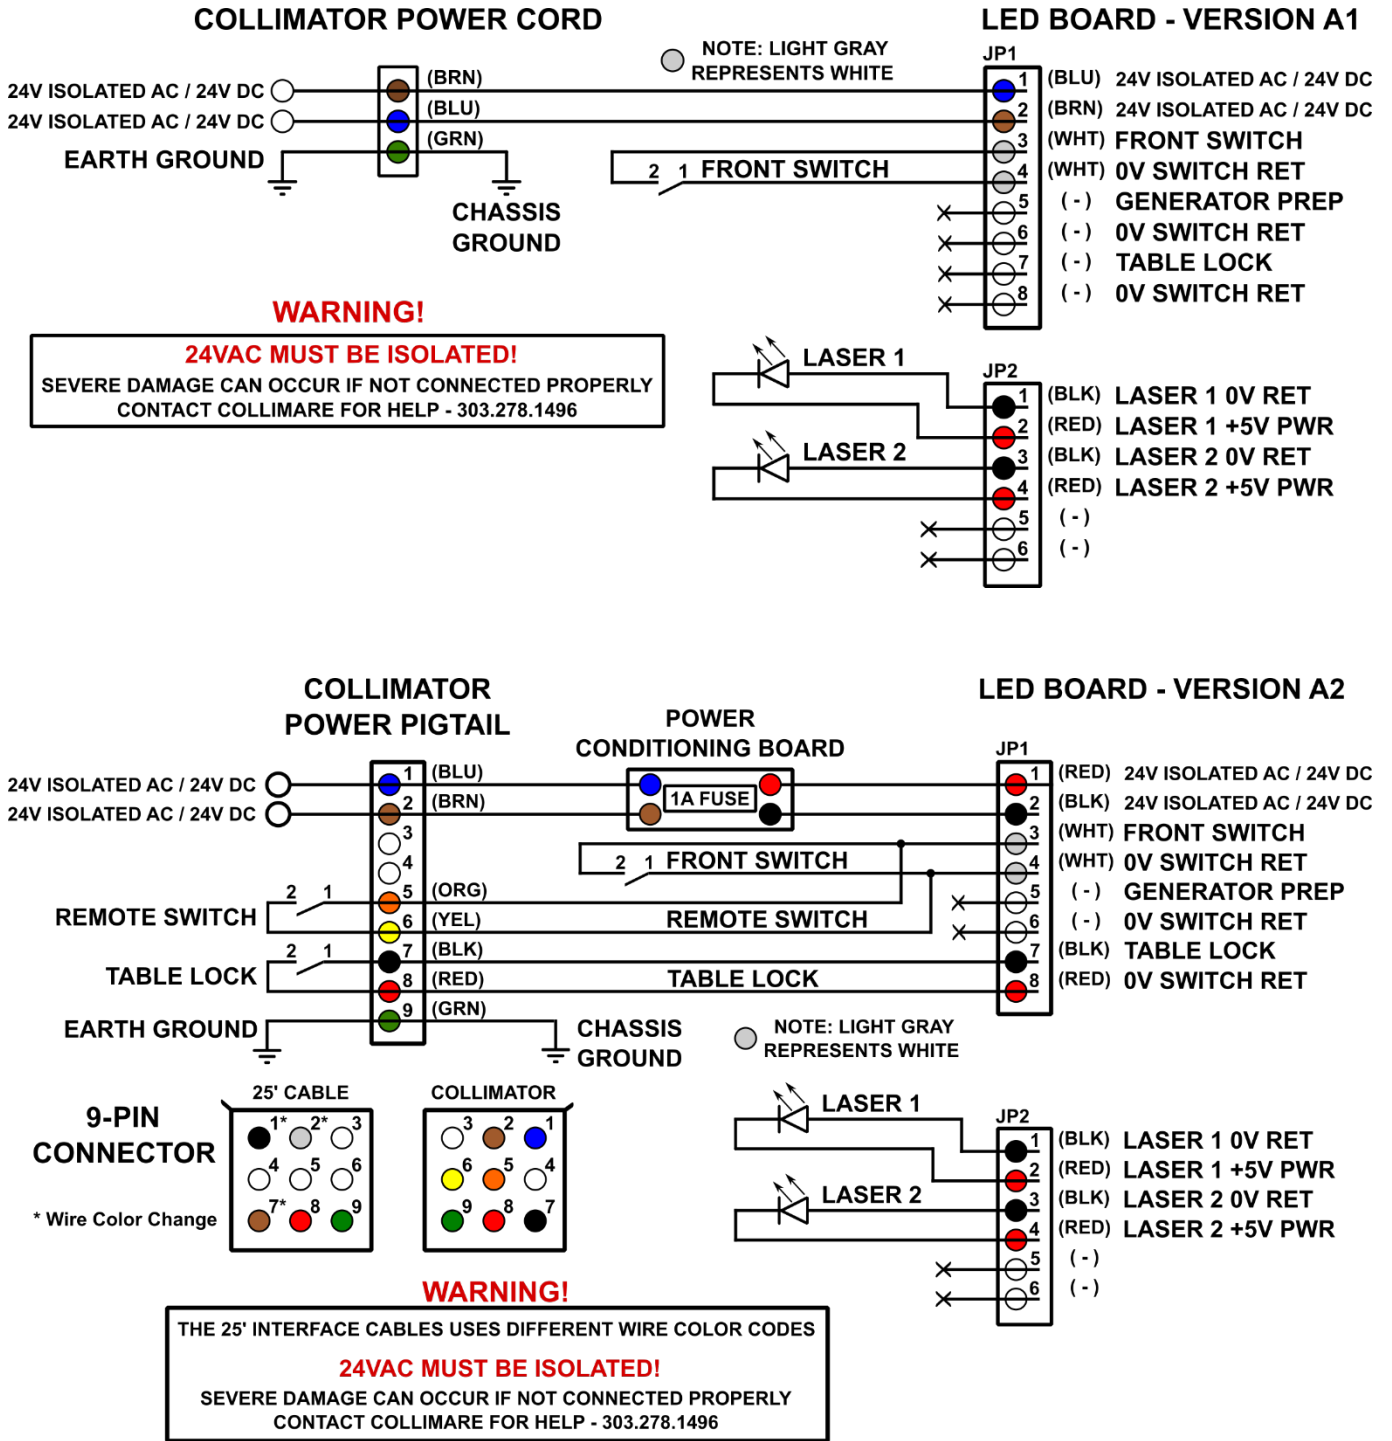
COLLIMATOR POWER CORD

LED BOARD - VERSION A1

NOTE: LIGHT GRAY REPRESENTS WHITE

24V ISOLATED AC / 24V DC
24V ISOLATED AC / 24V DC
EARTH GROUND

(BRN)
(BLU)
(GRN)

CHASSIS GROUND

2 1 FRONT SWITCH

JP1
1 (BLU) 24V ISOLATED AC / 24V DC
2 (BRN) 24V ISOLATED AC / 24V DC
3 (WHT) FRONT SWITCH
4 (WHT) 0V SWITCH RET
5 ( - ) GENERATOR PREP
6 ( - ) 0V SWITCH RET
7 ( - ) TABLE LOCK
8 ( - ) 0V SWITCH RET

WARNING!

24VAC MUST BE ISOLATED!
SEVERE DAMAGE CAN OCCUR IF NOT CONNECTED PROPERLY
CONTACT COLLIMARE FOR HELP - 303.278.1496

LASER 1
LASER 2

JP2
1 (BLK) LASER 1 0V RET
2 (RED) LASER 1 +5V PWR
3 (BLK) LASER 2 0V RET
4 (RED) LASER 2 +5V PWR
5 ( - )
6 ( - )

COLLIMATOR POWER PIGTAIL

LED BOARD - VERSION A2

POWER CONDITIONING BOARD

1A FUSE

24V ISOLATED AC / 24V DC
24V ISOLATED AC / 24V DC

1 (BLU)
2 (BRN)
3
4
5 (ORG)
6 (YEL)
7 (BLK)
8 (RED)
9 (GRN)

2 1 FRONT SWITCH

2 1
REMOTE SWITCH
REMOTE SWITCH
2 1
TABLE LOCK
TABLE LOCK
EARTH GROUND
CHASSIS GROUND

JP1
1 (RED) 24V ISOLATED AC / 24V DC
2 (BLK) 24V ISOLATED AC / 24V DC
3 (WHT) FRONT SWITCH
4 (WHT) 0V SWITCH RET
5 ( - ) GENERATOR PREP
6 ( - ) 0V SWITCH RET
7 (BLK) TABLE LOCK
8 (RED) 0V SWITCH RET

NOTE: LIGHT GRAY REPRESENTS WHITE

9-PIN CONNECTOR

* Wire Color Change

25' CABLE
1* 2* 3
4 5 6
7* 8 9

COLLIMATOR
3 2 1
6 5 4
9 8 7

LASER 1
LASER 2

JP2
1 (BLK) LASER 1 0V RET
2 (RED) LASER 1 +5V PWR
3 (BLK) LASER 2 0V RET
4 (RED) LASER 2 +5V PWR
5 ( - )
6 ( - )

WARNING!

THE 25' INTERFACE CABLES USES DIFFERENT WIRE COLOR CODES

24VAC MUST BE ISOLATED!
SEVERE DAMAGE CAN OCCUR IF NOT CONNECTED PROPERLY
CONTACT COLLIMARE FOR HELP - 303.278.1496